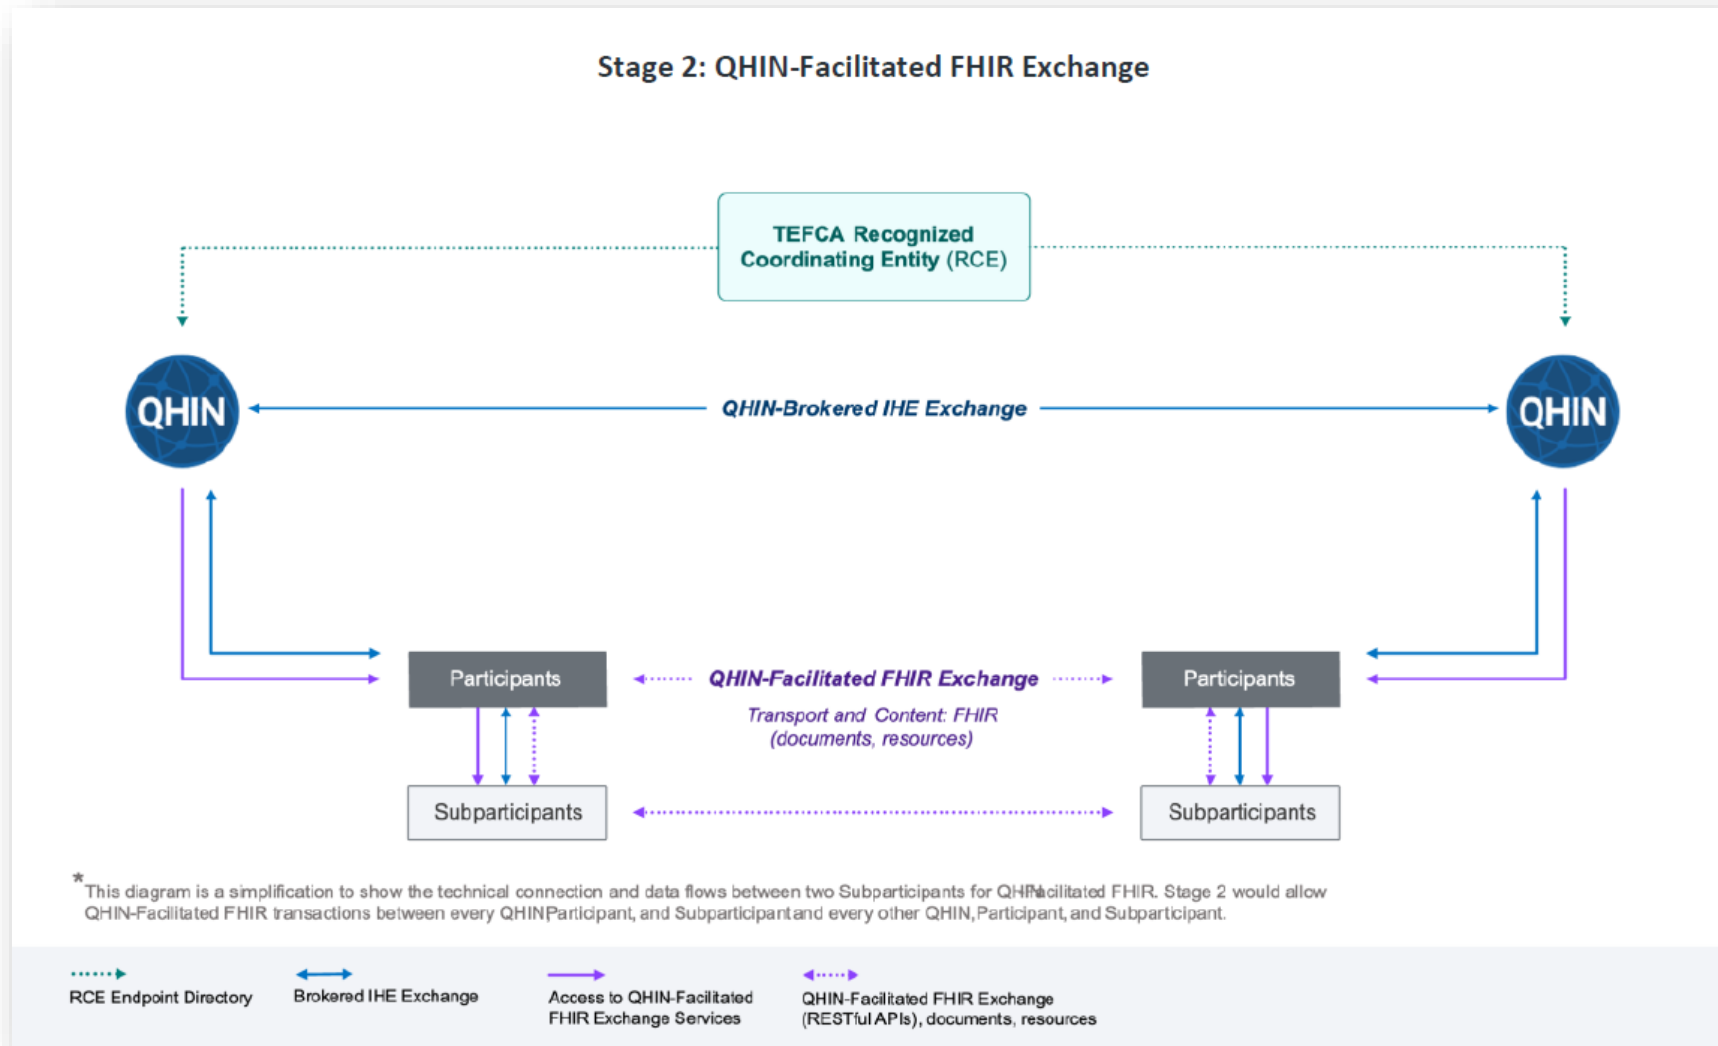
Stage 2: QHIN-Facilitated FHIR Exchange

TEFCA Recognized Coordinating Entity (RCE)

QHIN

QHIN-Brokered IHE Exchange

QHIN

Participants

QHIN-Facilitated FHIR Exchange

Transport and Content: FHIR (documents, resources)

Participants

Subparticipants

Subparticipants

*This diagram is a simplification to show the technical connection and data flows between two Subparticipants for QHIN-Facilitated FHIR. Stage 2 would allow QHIN-Facilitated FHIR transactions between every QHIN Participant, and Subparticipant and every other QHIN, Participant, and Subparticipant.

RCE Endpoint Directory

Brokered IHE Exchange

Access to QHIN-Facilitated FHIR Exchange Services

QHIN-Facilitated FHIR Exchange (RESTful APIs), documents, resources